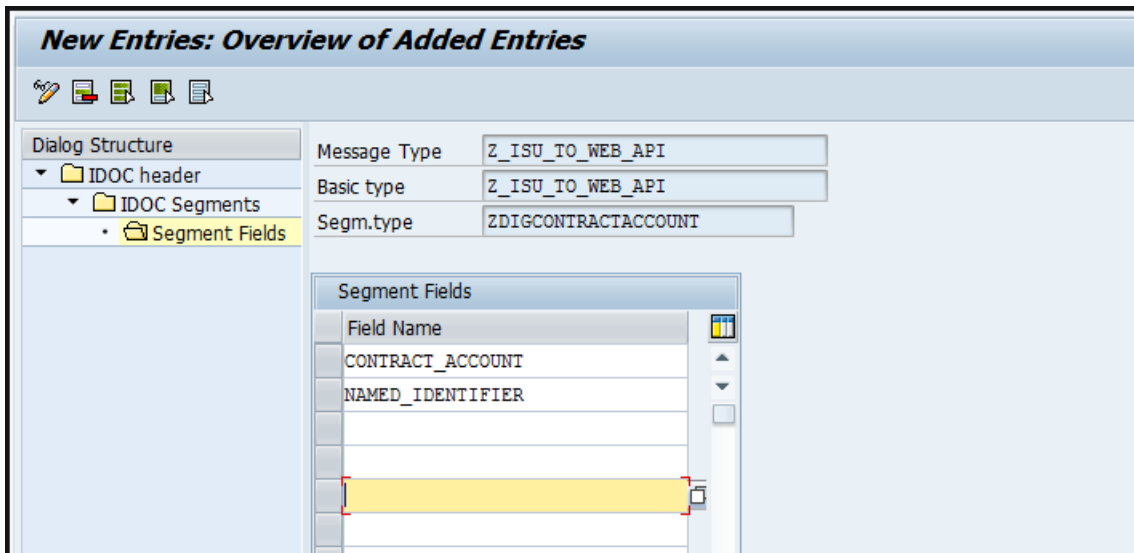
New Entries: Overview of Added Entries

Dialog Structure
IDOC header
IDOC Segments
Segment Fields

Message Type Z_ISU_TO_WEB_API
Basic type Z_ISU_TO_WEB_API
Segm.type ZDIGCONTRACTACCOUNT

Segment Fields

| Field Name |
|---|
| CONTRACT_ACCOUNT |
| NAMED_IDENTIFIER |
| |
| |
| |
| |